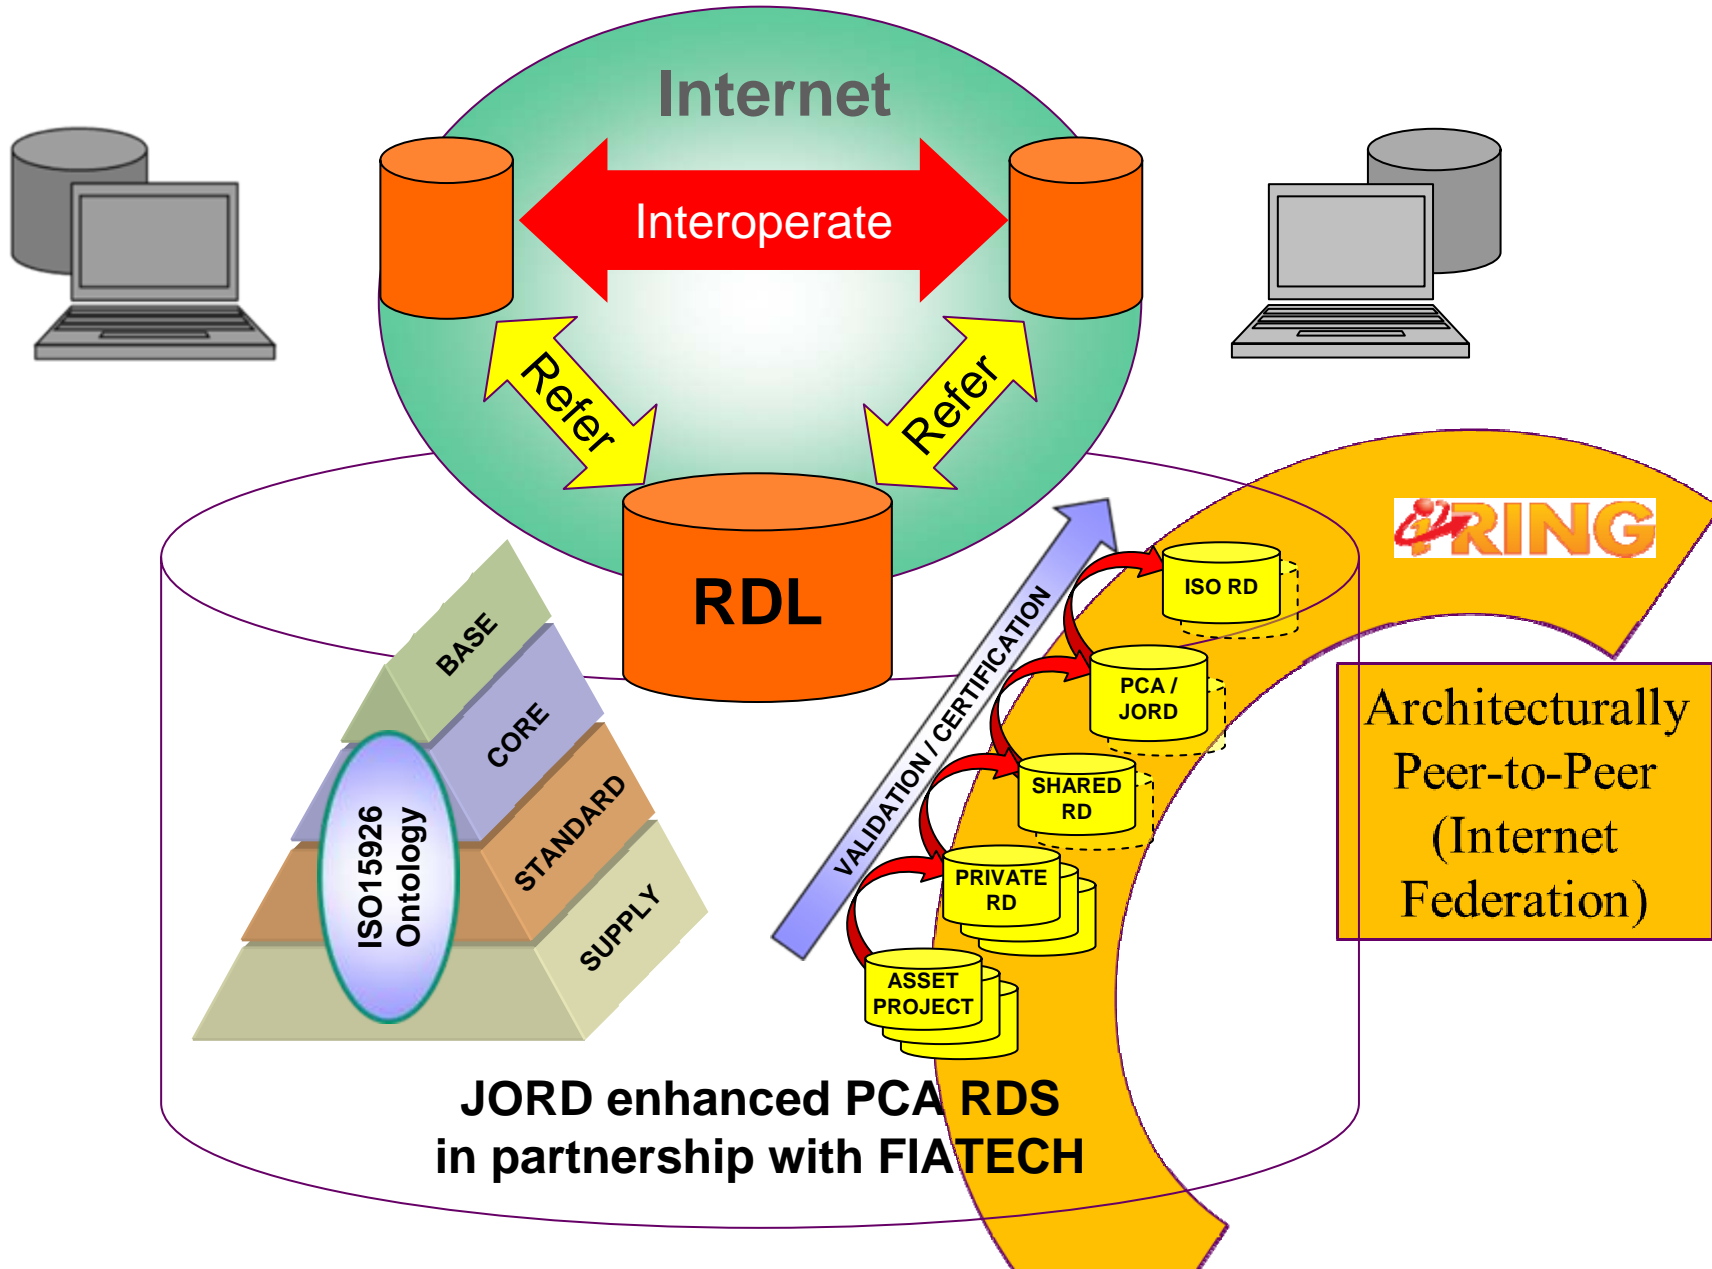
Internet

Interoperate

Refer

Refer

RDL

iRING

ISO RD

PCA / JORD

SHARED RD

PRIVATE RD

ASSET PROJECT

VALIDATION / CERTIFICATION

Architecturally Peer-to-Peer (Internet Federation)

BASE

CORE

STANDARD

SUPPLY

ISO15926 Ontology

JORD enhanced PCA RDS
in partnership with FIATECH